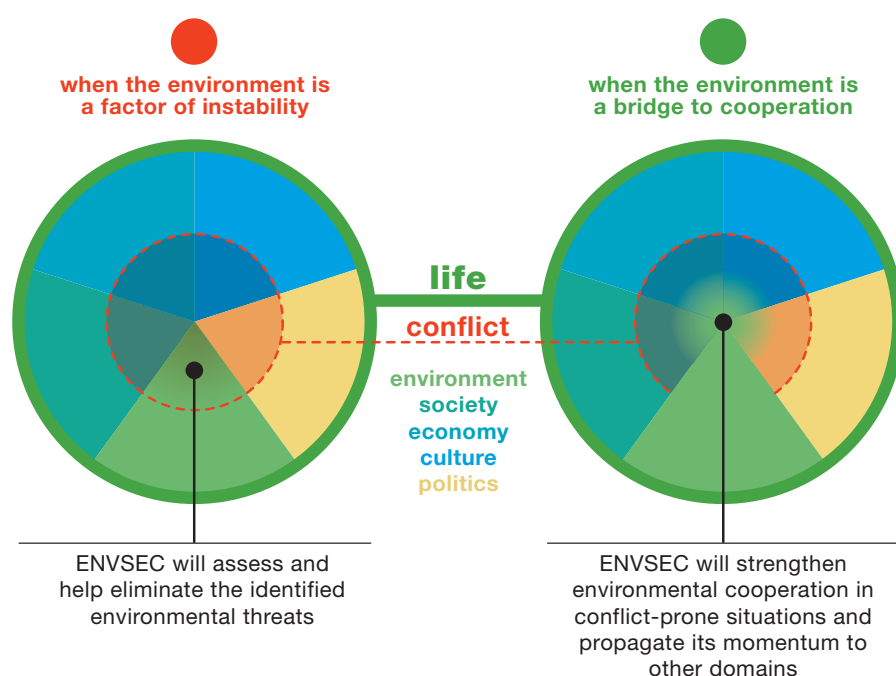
when the environment is a factor of instability

when the environment is a bridge to cooperation

life

conflict

environment
society
economy
culture
politics

ENVSEC will assess and help eliminate the identified environmental threats

ENVSEC will strengthen environmental cooperation in conflict-prone situations and propagate its momentum to other domains